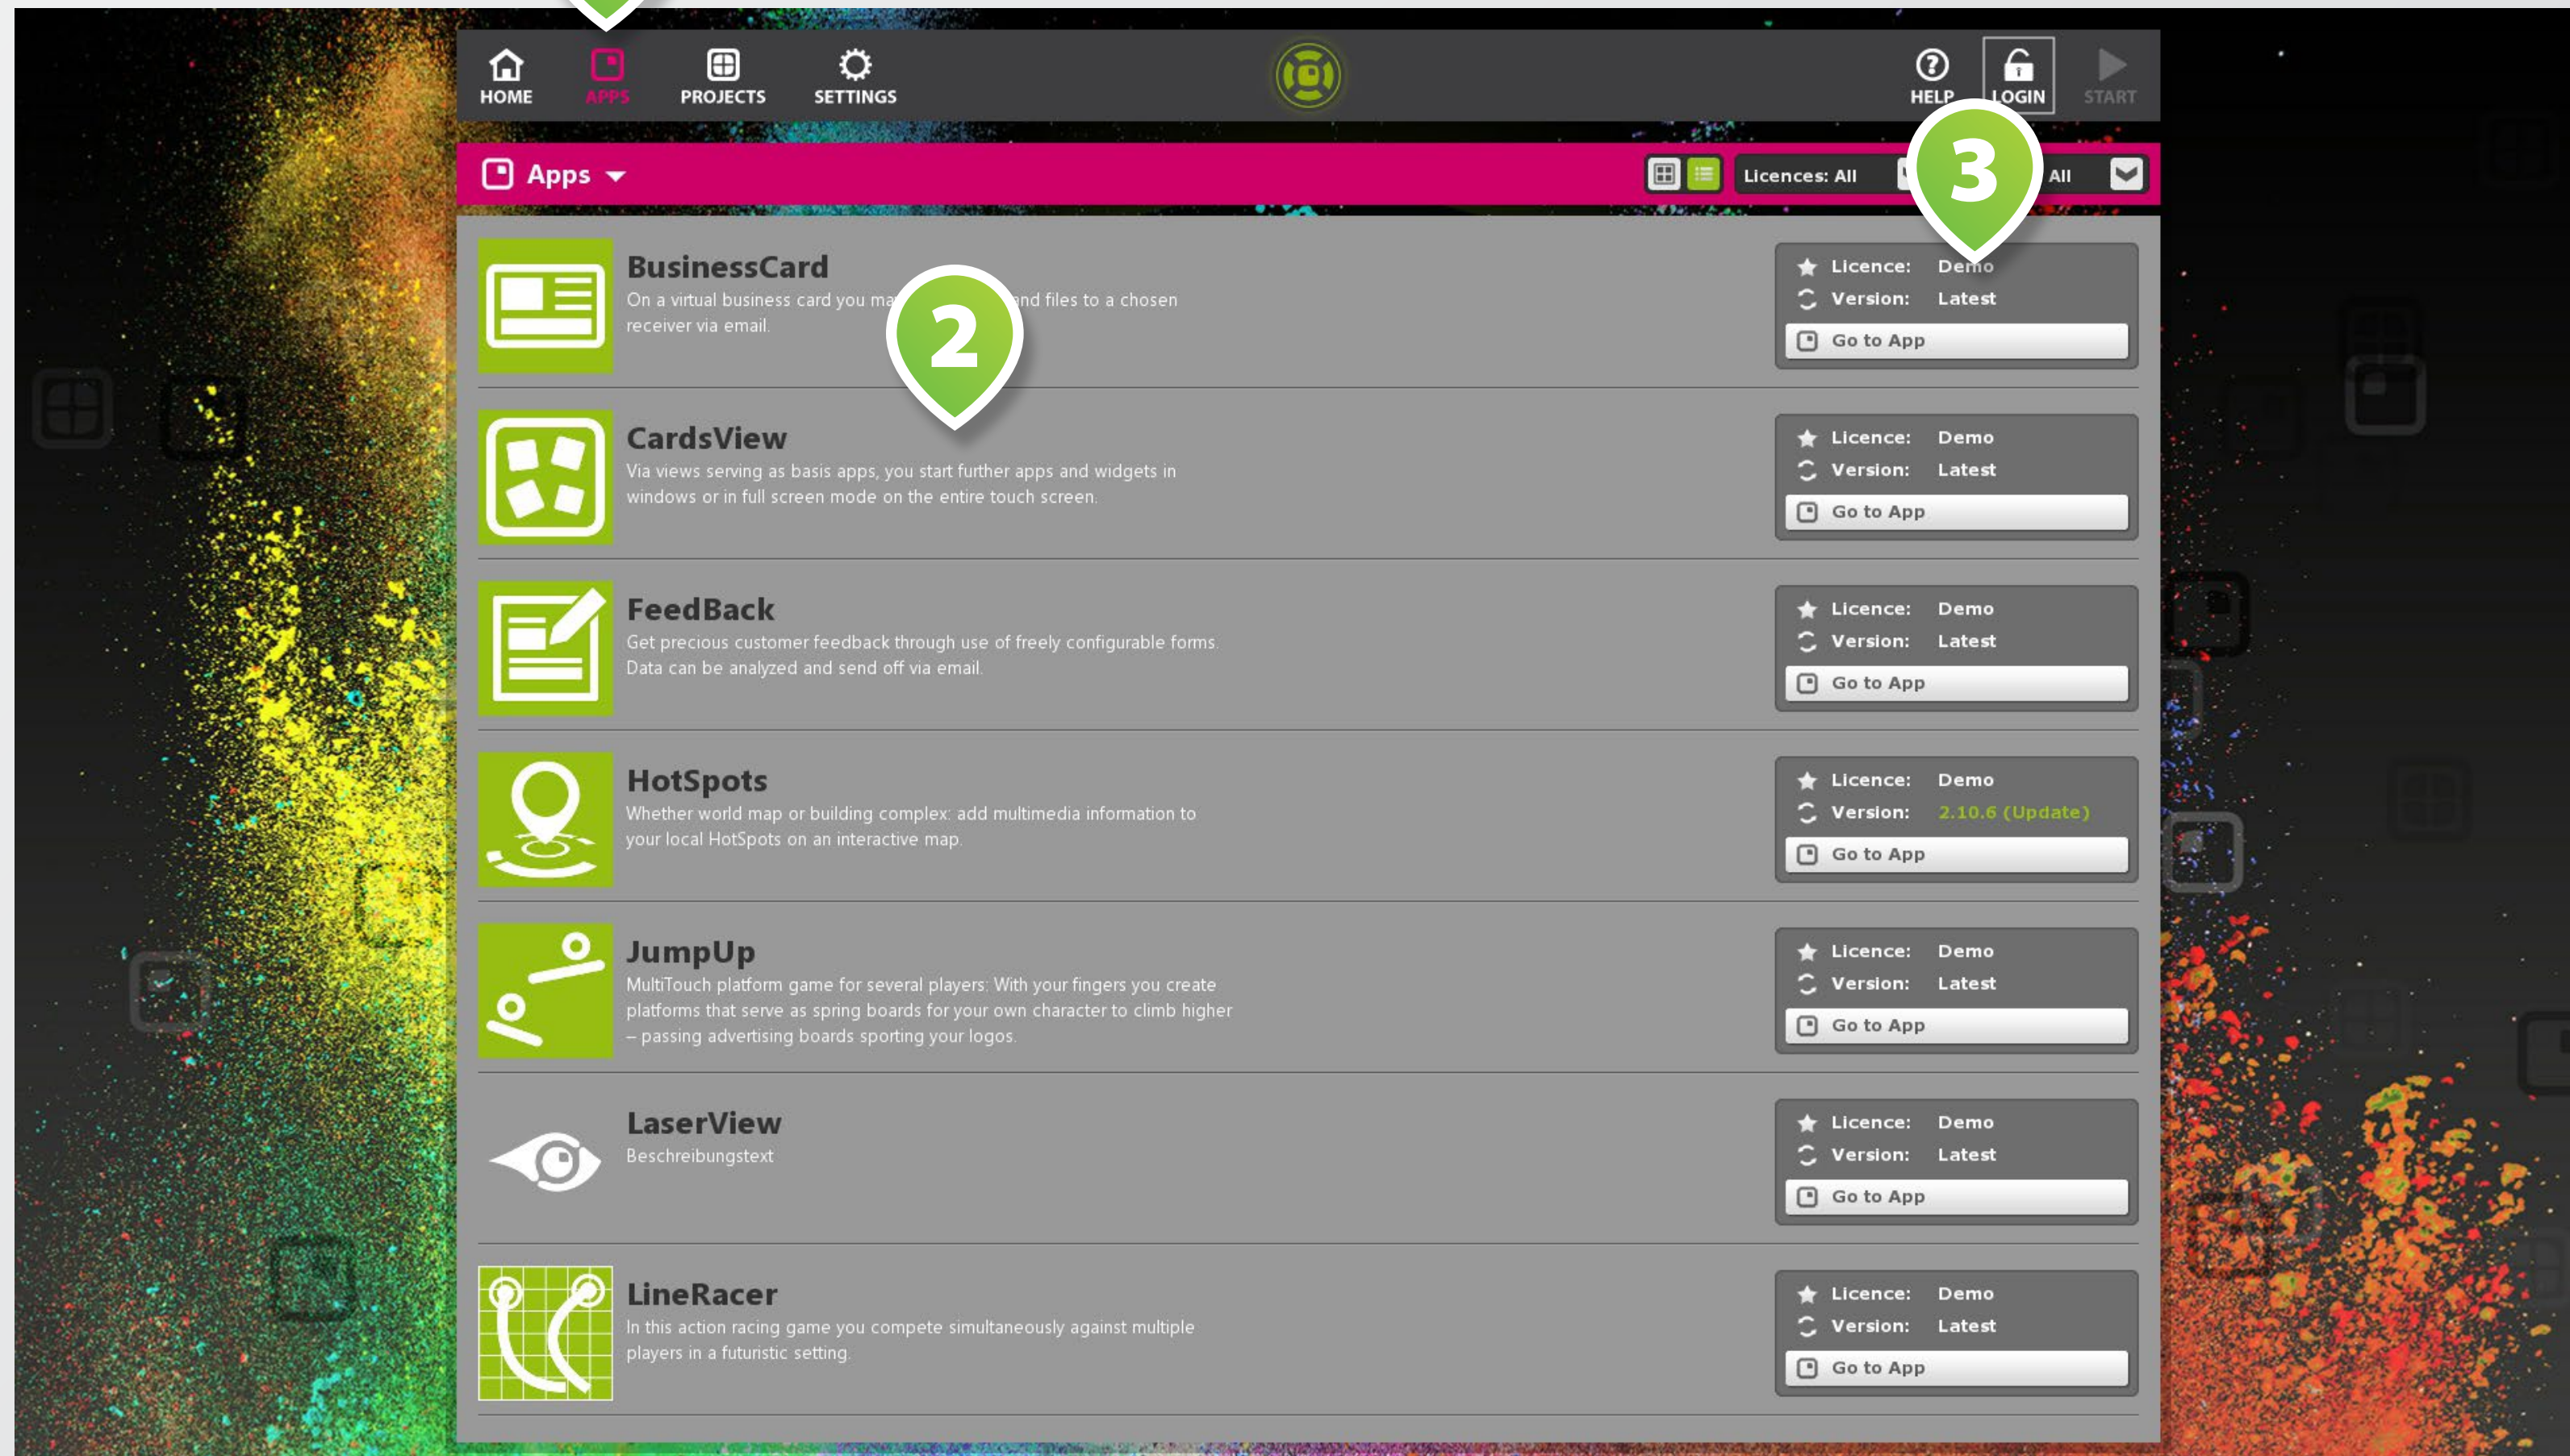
HOME APPS PROJECTS SETTINGS HELP LOGIN START

Apps

Licences: All All

3

BusinessCard
On a virtual business card you ma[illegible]nd files to a chosen receiver via email.

2

Licence: Demo
Version: Latest
Go to App

CardsView
Via views serving as basis apps, you start further apps and widgets in windows or in full screen mode on the entire touch screen.

Licence: Demo
Version: Latest
Go to App

FeedBack
Get precious customer feedback through use of freely configurable forms. Data can be analyzed and send off via email.

Licence: Demo
Version: Latest
Go to App

HotSpots
Whether world map or building complex: add multimedia information to your local HotSpots on an interactive map.

Licence: Demo
Version: 2.10.6 (Update)
Go to App

JumpUp
MultiTouch platform game for several players: With your fingers you create platforms that serve as spring boards for your own character to climb higher – passing advertising boards sporting your logos.

Licence: Demo
Version: Latest
Go to App

LaserView
Beschreibungstext

Licence: Demo
Version: Latest
Go to App

LineRacer
In this action racing game you compete simultaneously against multiple players in a futuristic setting.

Licence: Demo
Version: Latest
Go to App